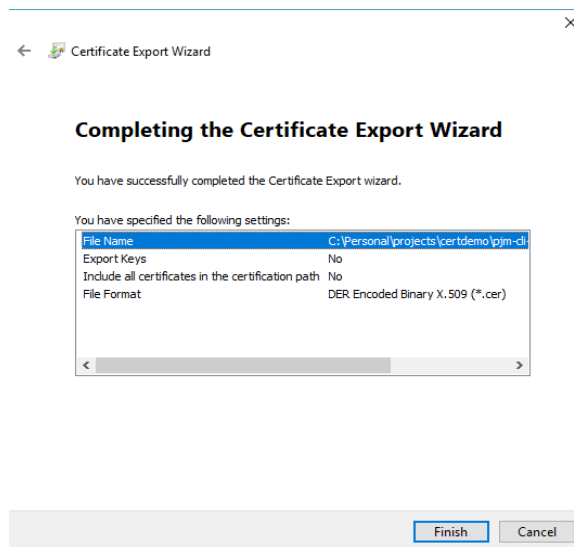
Certificate Export Wizard

Completing the Certificate Export Wizard

You have successfully completed the Certificate Export wizard.

You have specified the following settings:

| | |
|---|---|
| File Name | C:\Personal\projects\certdemo\pjm-cli |
| Export Keys | No |
| Include all certificates in the certification path | No |
| File Format | DER Encoded Binary X.509 (*.cer) |

Finish
Cancel